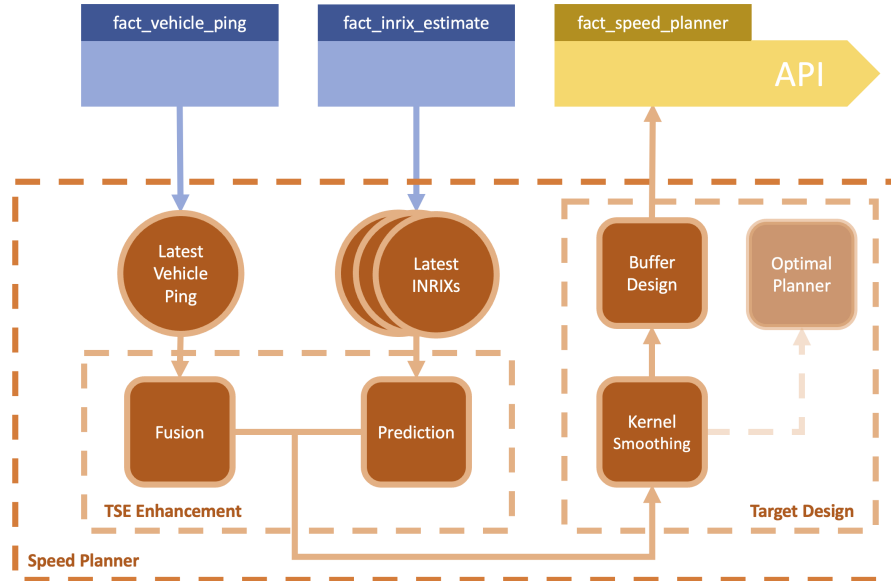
fact_vehicle_ping

fact_inrix_estimate

fact_speed_planner

API

Latest Vehicle Ping

Latest INRIXs

Buffer Design

Optimal Planner

Fusion

Prediction

Kernel Smoothing

TSE Enhancement

Target Design

Speed Planner